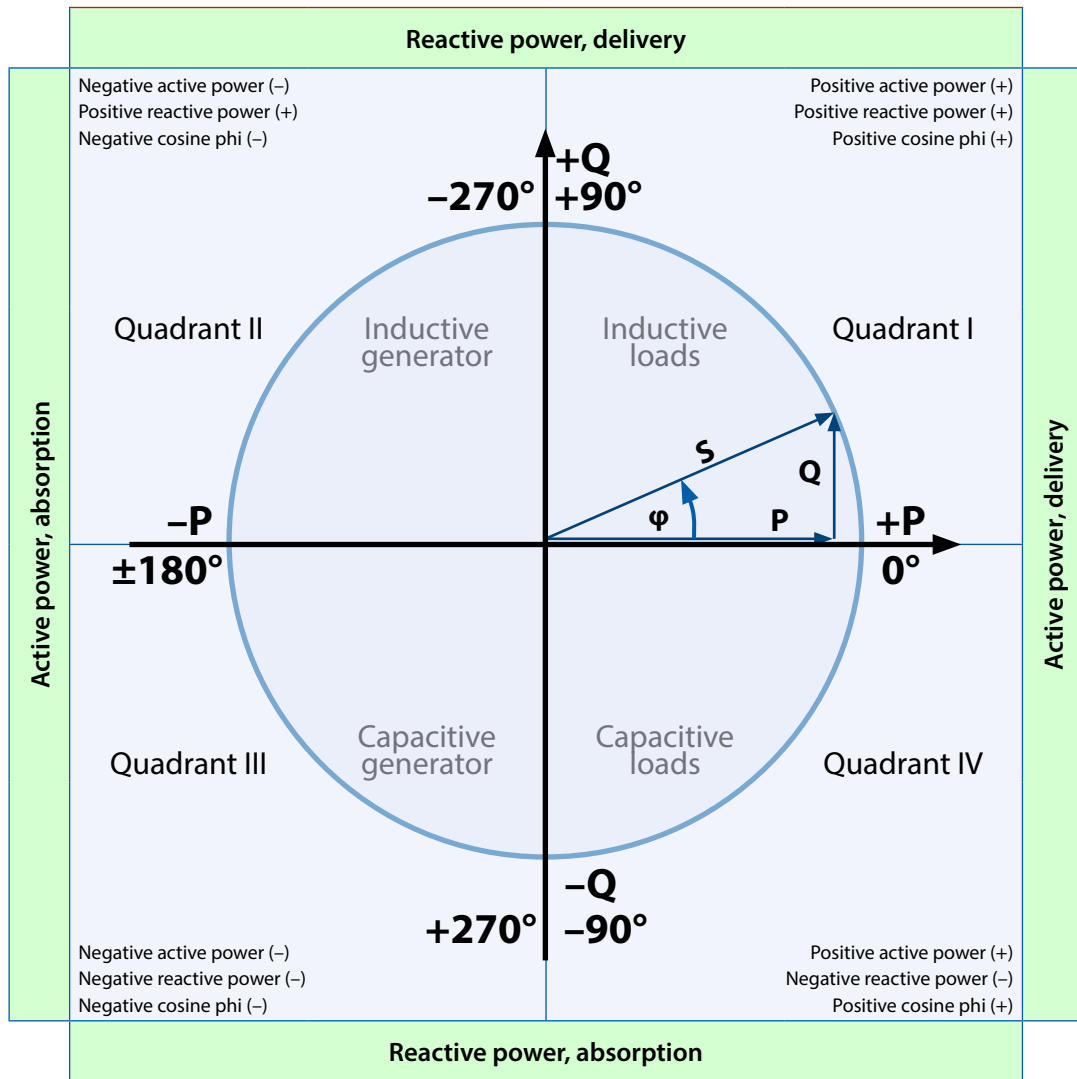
Reactive power, delivery

Negative active power (–)
Positive reactive power (+)
Negative cosine phi (–)

Positive active power (+)
Positive reactive power (+)
Positive cosine phi (+)

+Q
–270°
+90°

Quadrant II

Inductive generator

Inductive loads

Quadrant I

Active power, absorption

Active power, delivery

S

Q

–P

φ

P

+P

±180°

0°

Quadrant III

Capacitive generator

Capacitive loads

Quadrant IV

–Q
+270°
–90°

Negative active power (–)
Negative reactive power (–)
Negative cosine phi (–)

Positive active power (+)
Negative reactive power (–)
Positive cosine phi (+)

Reactive power, absorption